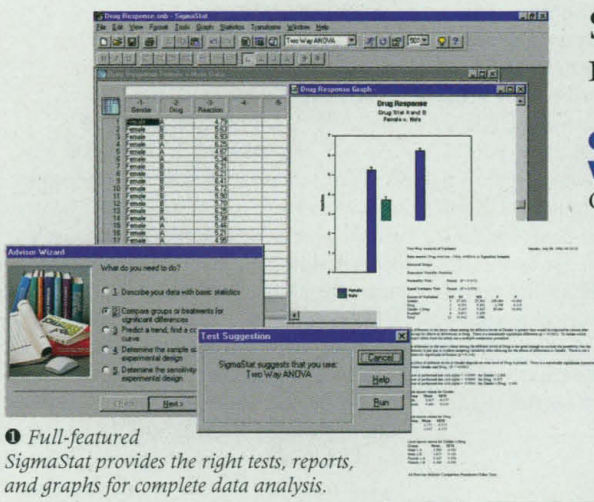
Drug Response.snb - SigmaStat

File Edit View Format Tools Graph Statistics Transforms Window Help

Two Way ANOVA

| | 1 Gender | 2 Drug | 3 Reaction | 4 | 5 |
|---|---|---|---|---|---|
| 1 | Female | A | 4.75 | | |
| 2 | Female | B | 5.63 | | |
| 3 | Female | A | 6.53 | | |
| 4 | Female | A | 6.25 | | |
| 5 | Female | A | 4.57 | | |
| 6 | Female | A | 5.34 | | |
| 7 | Female | B | 6.51 | | |
| 8 | Female | B | 6.21 | | |
| 9 | Female | B | 6.21 | | |
| 10 | Female | B | 6.72 | | |
| 11 | Female | B | 5.81 | | |
| 12 | Female | B | 5.76 | | |
| 13 | Female | A | 6.21 | | |
| 14 | Female | A | 5.38 | | |
| 15 | Female | A | 5.44 | | |
| 16 | Female | A | 5.35 | | |
| 17 | Female | A | 4.95 | | |

Drug Response Graph

Drug Response
Drug Stat A and B
Female v. Male

Female
Male

Advisor Wizard

What do you need to do?

1. Describe your data with basic statistics
2. Compare groups or treatments for significant differences
3. Predict a trend, find a c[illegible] curve
4. Determine the sample si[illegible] experimental design
5. Determine the sensitivity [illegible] experimental design

< Back Next >

Test Suggestion

SigmaStat suggests that you use: Two Way ANOVA

Cancel
Help
Run

Two Way Analysis of Variance

S
I

C
W
C

❶ Full-featured
SigmaStat provides the right tests, reports, and graphs for complete data analysis.